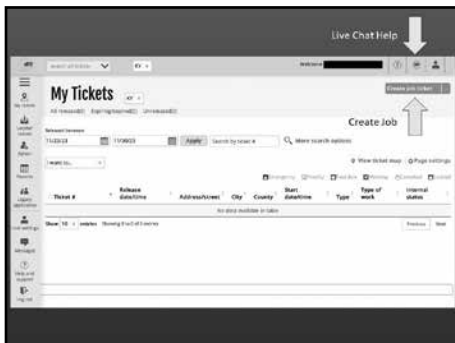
Live Chat Help

My Tickets

All

Create Job ticket

Create Job

Apply

More search options

View ticket map

Page settings

| Ticket # | Release date/time | Address/Street | City | County | Start date/time | Type | Type of work | Internal status |
|---|---|---|---|---|---|---|---|---|
| No data available in table | | | | | | | | |

Show 10 entries Showing 0 to 0 of 0 entries

Previous Next